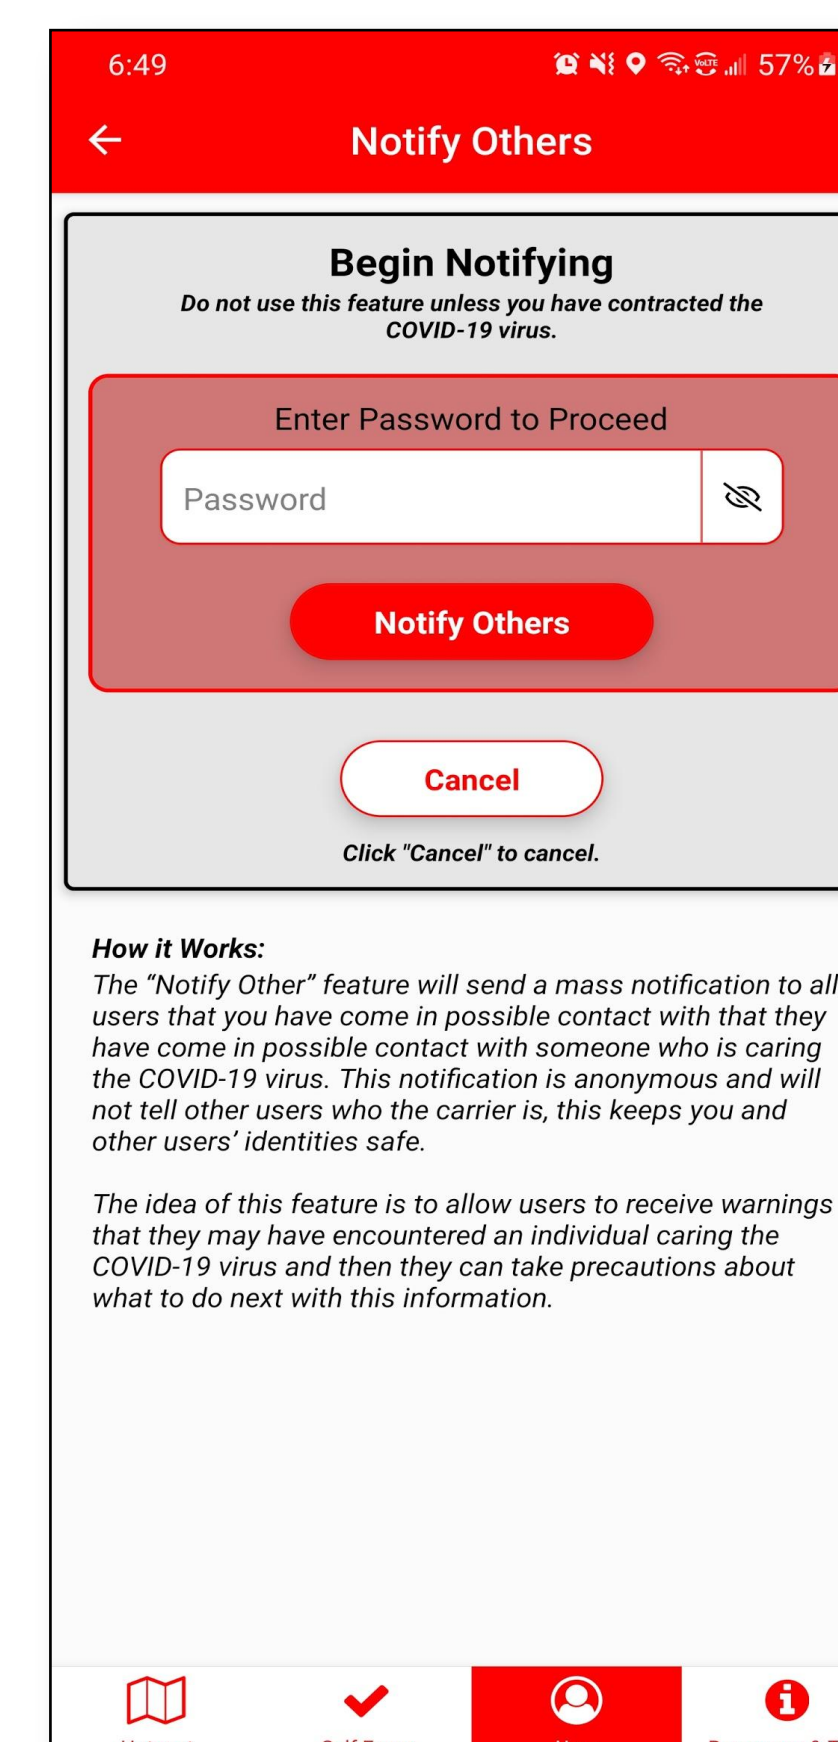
6:49

57%

Notify Others

Begin Notifying

Do not use this feature unless you have contracted the COVID-19 virus.

Enter Password to Proceed

Password

Notify Others

Cancel

Click "Cancel" to cancel.

How it Works:

The “Notify Other” feature will send a mass notification to all users that you have come in possible contact with that they have come in possible contact with someone who is caring the COVID-19 virus. This notification is anonymous and will not tell other users who the carrier is, this keeps you and other users’ identities safe.

The idea of this feature is to allow users to receive warnings that they may have encountered an individual caring the COVID-19 virus and then they can take precautions about what to do next with this information.

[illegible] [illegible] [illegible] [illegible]